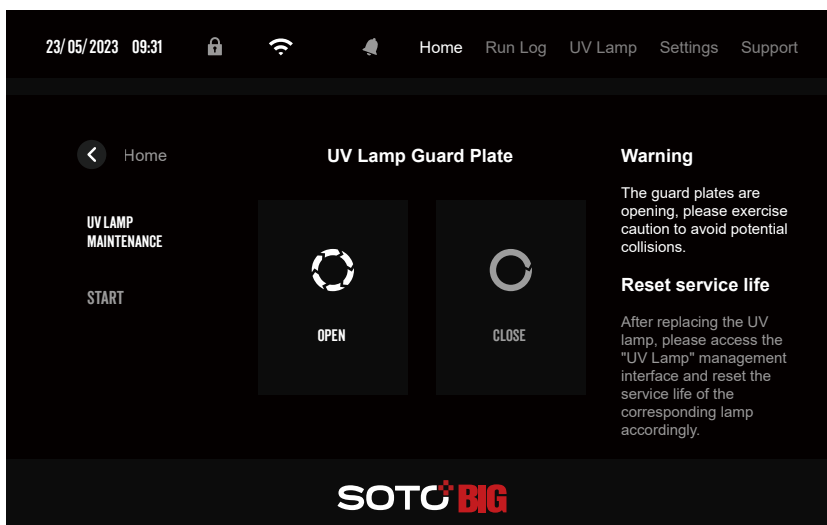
23/05/2023 09:31

Home Run Log UV Lamp Settings Support

Home

UV LAMP MAINTENANCE

START

UV Lamp Guard Plate

OPEN

CLOSE

Warning

The guard plates are opening, please exercise caution to avoid potential collisions.

Reset service life

After replacing the UV lamp, please access the "UV Lamp" management interface and reset the service life of the corresponding lamp accordingly.

SOTO BIG